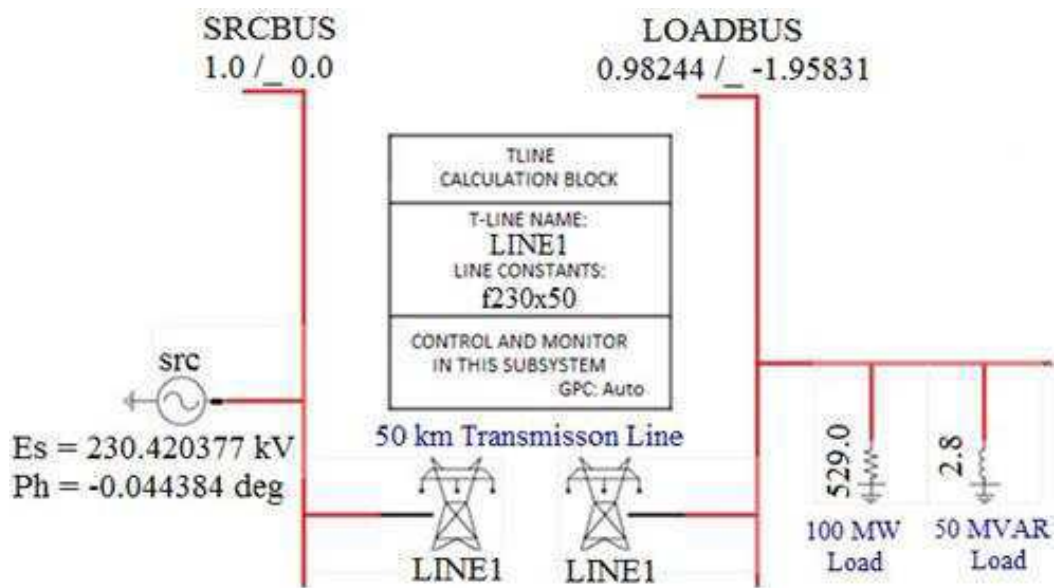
SRCBUS
1.0 /_ 0.0

LOADBUS
0.98244 /_ -1.95831

TLINE
CALCULATION BLOCK

T-LINE NAME:
LINE1
LINE CONSTANTS:
f230x50

CONTROL AND MONITOR
IN THIS SUBSYSTEM
GPC: Auto

src

Es = 230.420377 kV
Ph = -0.044384 deg

50 km Transmisson Line

529.0

2.8

100 MW
Load

50 MVAR
Load

LINE1

LINE1